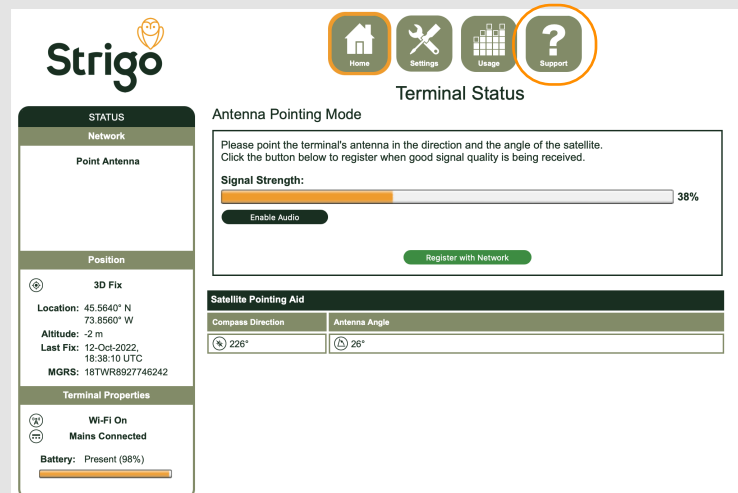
Strigo

Home
Settings
Usage
Support

Terminal Status

STATUS
Network

Point Antenna

Position

3D Fix

Location: 45.5640° N
73.8560° W
Altitude: -2 m
Last Fix: 12-Oct-2022, 18:38:10 UTC
MGRS: 18TWR8927746242

Terminal Properties

Wi-Fi On
Mains Connected

Battery: Present (98%)

Antenna Pointing Mode

Please point the terminal's antenna in the direction and the angle of the satellite.
Click the button below to register when good signal quality is being received.

Signal Strength:
38%

Enable Audio

Register with Network

Satellite Pointing Aid

| Compass Direction | Antenna Angle |
|---|---|
| 226° | 26° |